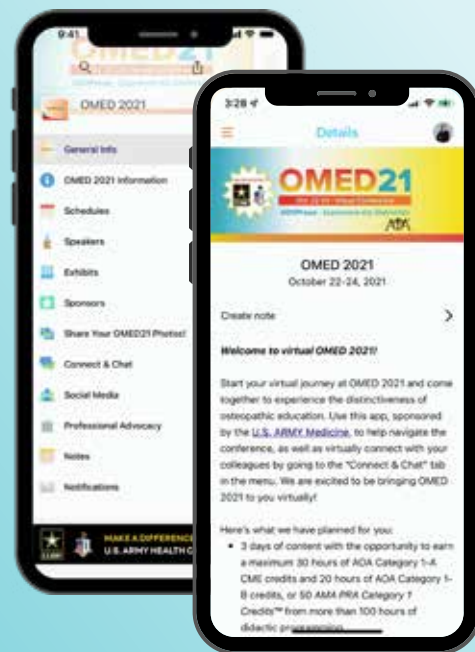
9:41

OMED21

OMED 2021

General Info

OMED 2021 Information

Schedules

Speakers

Exhibits

Sponsors

Share Your OMED21 Photos!

Connect & Chat

Social Media

Professional Advocacy

Notes

Notifications

MAKE A DIFFERENCE
U.S. ARMY HEALTH C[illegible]

3:28

Details

OMED21

AOA

OMED 2021
October 22-24, 2021

Create note

*Welcome to virtual OMED 2021!*

Start your virtual journey at OMED 2021 and come together to experience the distinctiveness of osteopathic education. Use this app, sponsored by the U.S. ARMY Medicine, to help navigate the conference, as well as virtually connect with your colleagues by going to the "Connect & Chat" tab in the menu. We are excited to be bringing OMED 2021 to you virtually!

Here's what we have planned for you:

• 3 days of content with the opportunity to earn a maximum 30 hours of AOA Category 1-A CME credits and 20 hours of AOA Category 1-B credits, or 50 *AMA PRA Category 1 Credits™* from more than 100 hours of didactic programming